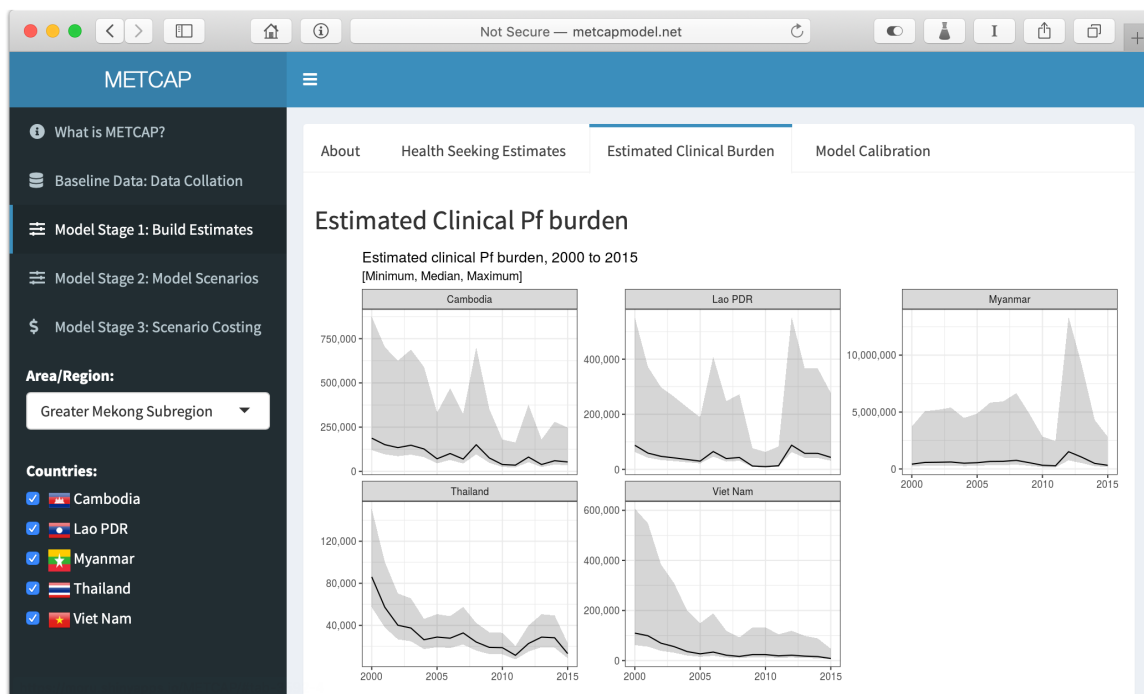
Not Secure — metcapmodel.net

METCAP

What is METCAP?

Baseline Data: Data Collation

Model Stage 1: Build Estimates

Model Stage 2: Model Scenarios

Model Stage 3: Scenario Costing

Area/Region:

Greater Mekong Subregion

Countries:

Cambodia

Lao PDR

Myanmar

Thailand

Viet Nam

About | Health Seeking Estimates | Estimated Clinical Burden | Model Calibration

Estimated Clinical Pf burden

Estimated clinical Pf burden, 2000 to 2015
[Minimum, Median, Maximum]

Cambodia
750,000
500,000
250,000
0

Lao PDR
400,000
200,000
0

Myanmar
10,000,000
5,000,000
0
2000 2005 2010 2015

Thailand
120,000
80,000
40,000
2000 2005 2010 2015

Viet Nam
600,000
400,000
200,000
0
2000 2005 2010 2015